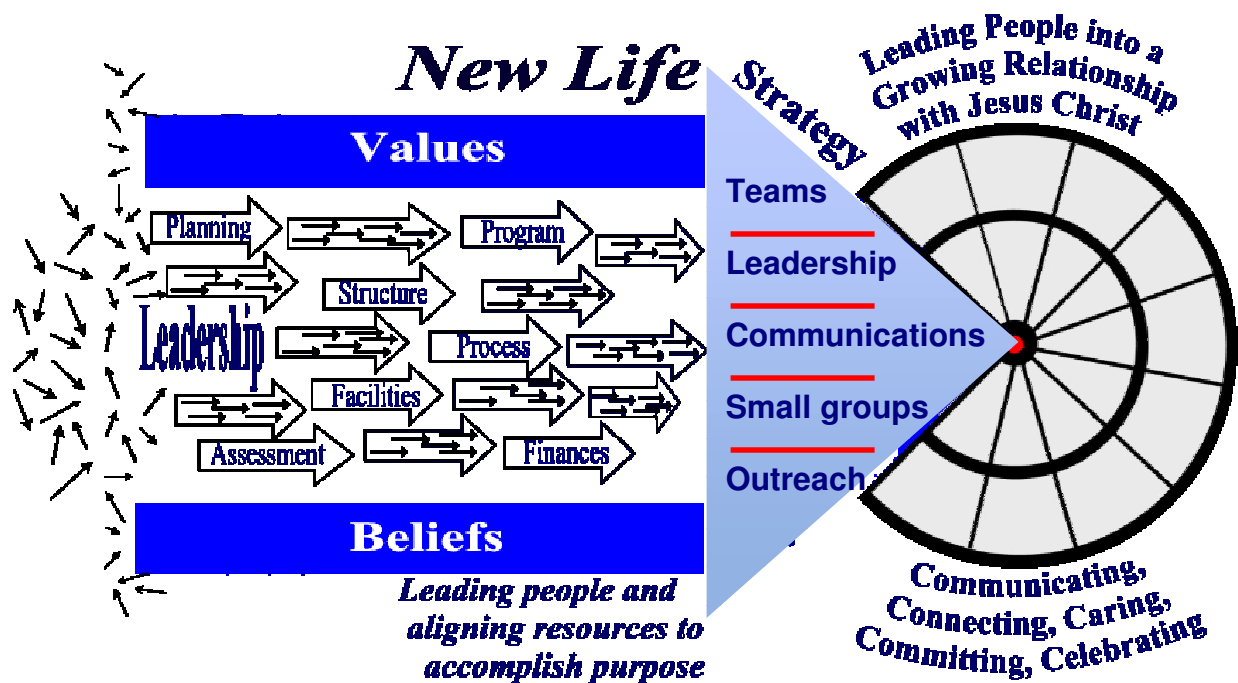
New Life

Strategy

Leading People into a Growing Relationship with Jesus Christ

Values

Planning

Program

Structure

Leadership

Process

Facilities

Assessment

Finances

Teams

Leadership

Communications

Small groups

Outreach

Beliefs

Leading people and aligning resources to accomplish purpose

Communicating, Connecting, Caring, Committing, Celebrating